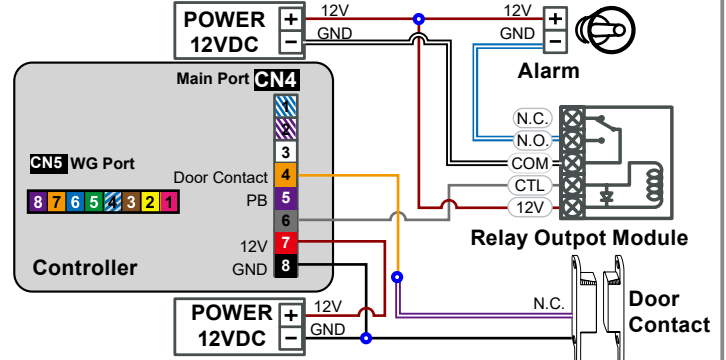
POWER 12VDC
+
−
12V
GND
12V
GND
+
−
Alarm
Main Port CN4
1
2
3
4
5
6
7
8
CN5 WG Port
8 7 6 5 4 3 2 1
Door Contact
PB
12V
GND
Controller
N.C.
N.O.
COM
CTL
12V
Relay Outpot Module
POWER 12VDC
+
−
12V
GND
N.C.
Door Contact